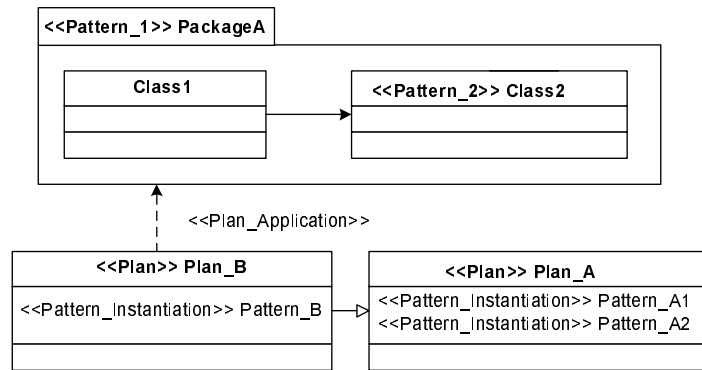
<<Pattern_1>> PackageA

Class1

<<Pattern_2>> Class2

<<Plan_Application>>

<<Plan>> Plan_B

<<Pattern_Instantiation>> Pattern_B

<<Plan>> Plan_A

<<Pattern_Instantiation>> Pattern_A1
<<Pattern_Instantiation>> Pattern_A2